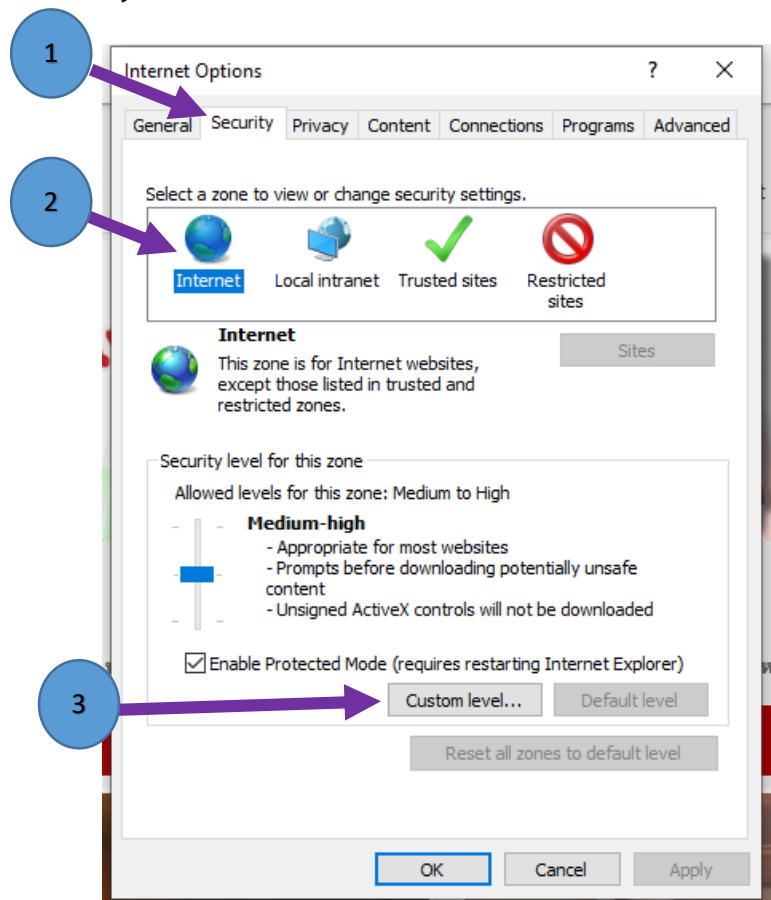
1

Internet Options

?

X

General

Security

Privacy

Content

Connections

Programs

Advanced

2

Select a zone to view or change security settings.

Internet

Local intranet

Trusted sites

Restricted sites

Internet

This zone is for Internet websites, except those listed in trusted and restricted zones.

Sites

Security level for this zone

Allowed levels for this zone: Medium to High

Medium-high

- Appropriate for most websites
- Prompts before downloading potentially unsafe content
- Unsigned ActiveX controls will not be downloaded

Enable Protected Mode (requires restarting Internet Explorer)

3

Custom level...

Default level

Reset all zones to default level

OK

Cancel

Apply